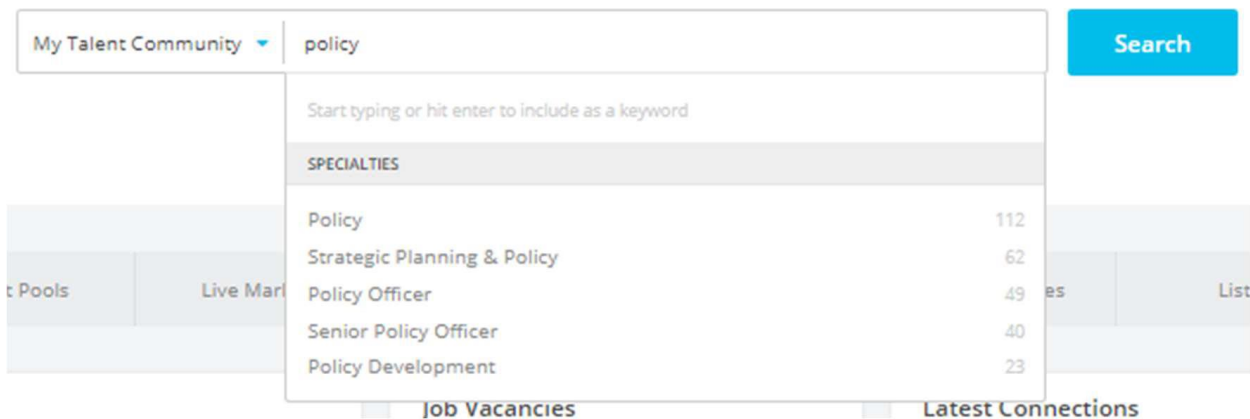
My Talent Community ▾ policy

Search

Start typing or hit enter to include as a keyword

SPECIALTIES

Policy 112
Strategic Planning & Policy 62
Policy Officer 49
Senior Policy Officer 40
Policy Development 23

t Pools

Live Mar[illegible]

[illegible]es

List

Job Vacancies

Latest Connections